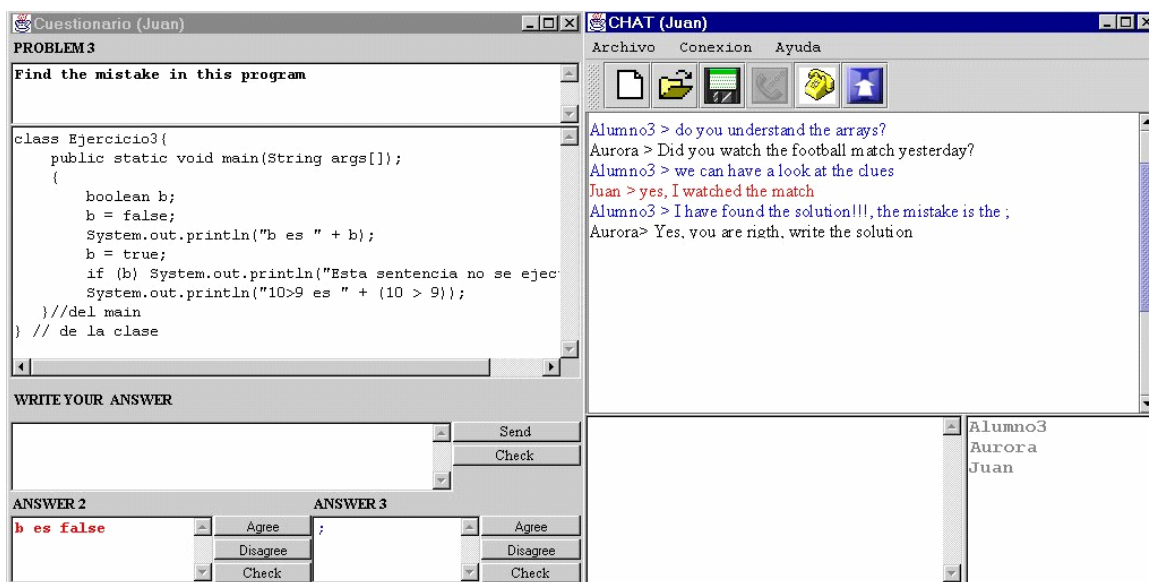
Cuestionario (Juan)

PROBLEM 3

Find the mistake in this program

class Ejercicio3{
    public static void main(String args[]);
    {
        boolean b;
        b = false;
        System.out.println("b es " + b);
        b = true;
        if (b) System.out.println("Esta sentencia no se ejec
        System.out.println("10>9 es " + (10 > 9));
    }//del main
} // de la clase

WRITE YOUR ANSWER

Send
Check

ANSWER 2
b es false
Agree
Disagree
Check

ANSWER 3
;
Agree
Disagree
Check

CHAT (Juan)

Archivo Conexion Ayuda

Alumno3 > do you understand the arrays?
Aurora > Did you watch the football match yesterday?
Alumno3 > we can have a look at the clues
Juan > yes, I watched the match
Alumno3 > I have found the solution!!!, the mistake is the ;
Aurora> Yes, you are rigth, write the solution

Alumno3
Aurora
Juan